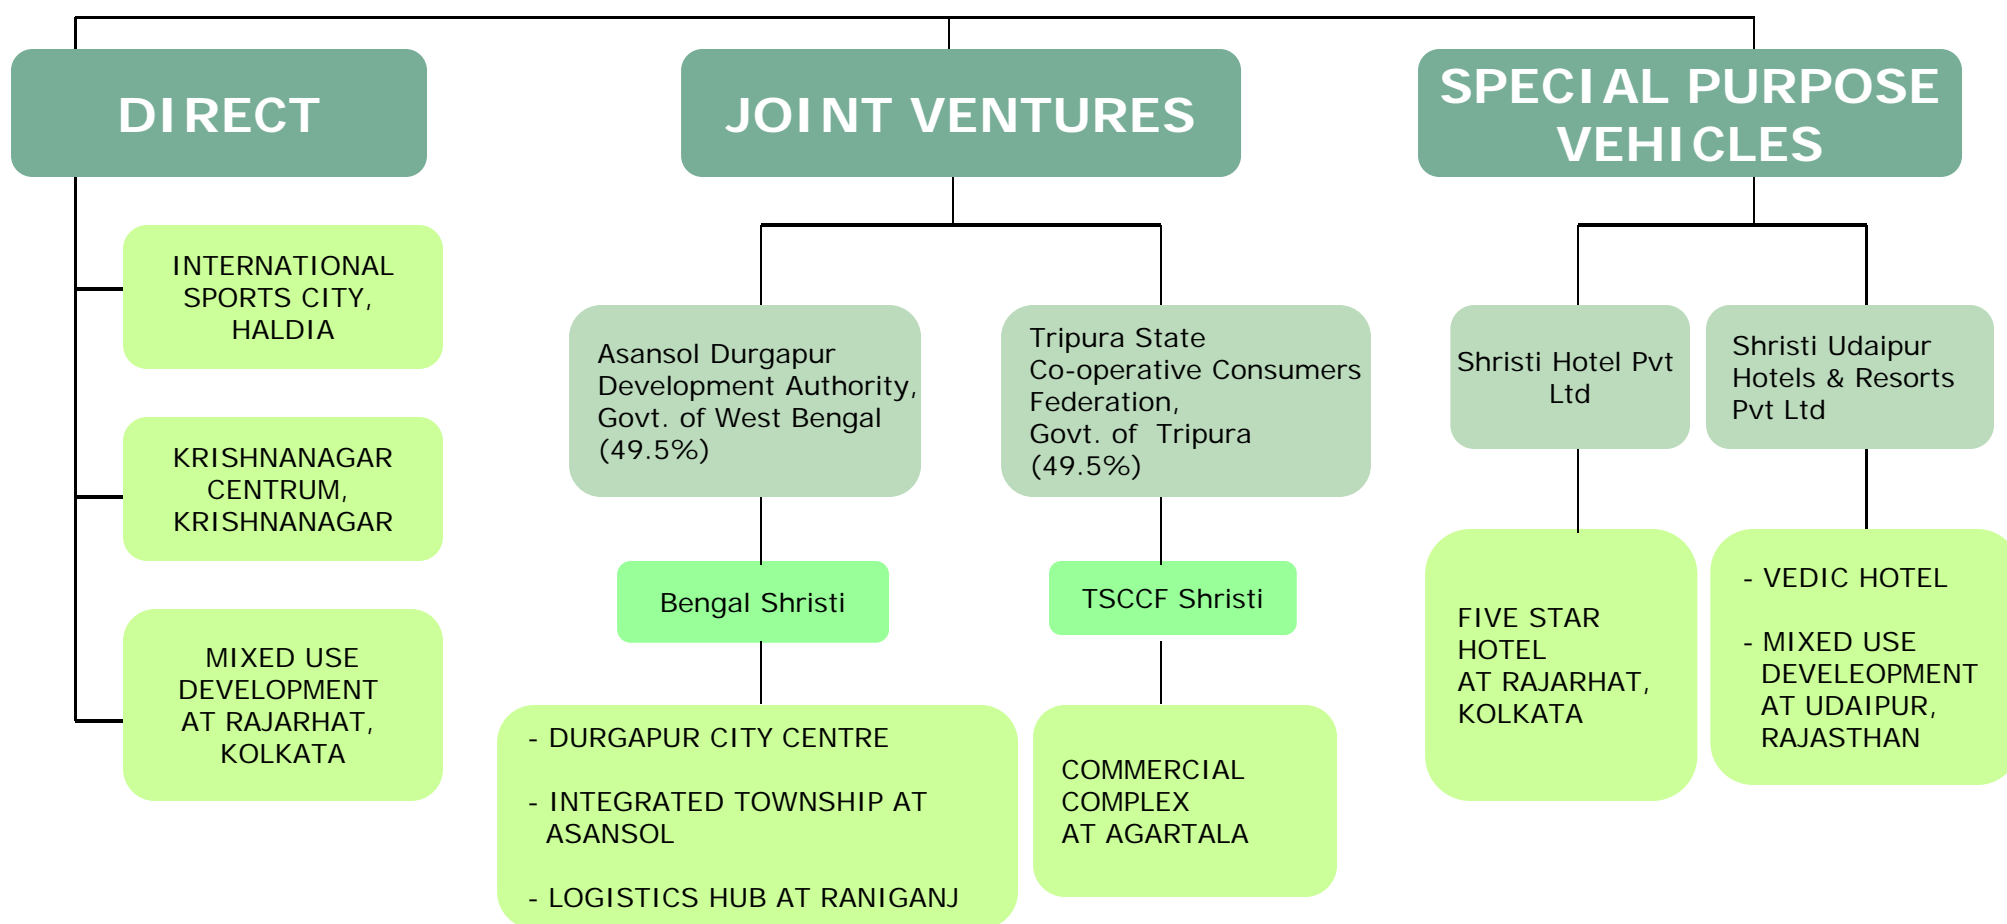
DIRECT

INTERNATIONAL SPORTS CITY, HALDIA

KRISHNANAGAR CENTRUM, KRISHNANAGAR

MIXED USE DEVELOPMENT AT RAJARHAT, KOLKATA

JOINT VENTURES

Asansol Durgapur Development Authority, Govt. of West Bengal (49.5%)

Bengal Shristi

- DURGAPUR CITY CENTRE

- INTEGRATED TOWNSHIP AT ASANSOL

- LOGISTICS HUB AT RANIGANJ

Tripura State Co-operative Consumers Federation, Govt. of Tripura (49.5%)

TSCCF Shristi

COMMERCIAL COMPLEX AT AGARTALA

SPECIAL PURPOSE VEHICLES

Shristi Hotel Pvt Ltd

FIVE STAR HOTEL AT RAJARHAT, KOLKATA

Shristi Udaipur Hotels & Resorts Pvt Ltd

- VEDIC HOTEL

- MIXED USE DEVELEOPMENT AT UDAIPUR, RAJASTHAN